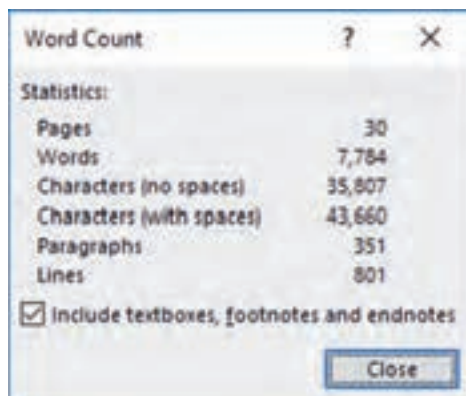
Word Count ? ×

Statistics:

| | |
|---|---|
| Pages | 30 |
| Words | 7,784 |
| Characters (no spaces) | 35,807 |
| Characters (with spaces) | 43,660 |
| Paragraphs | 351 |
| Lines | 801 |

☑ Include textboxes, footnotes and endnotes

Close